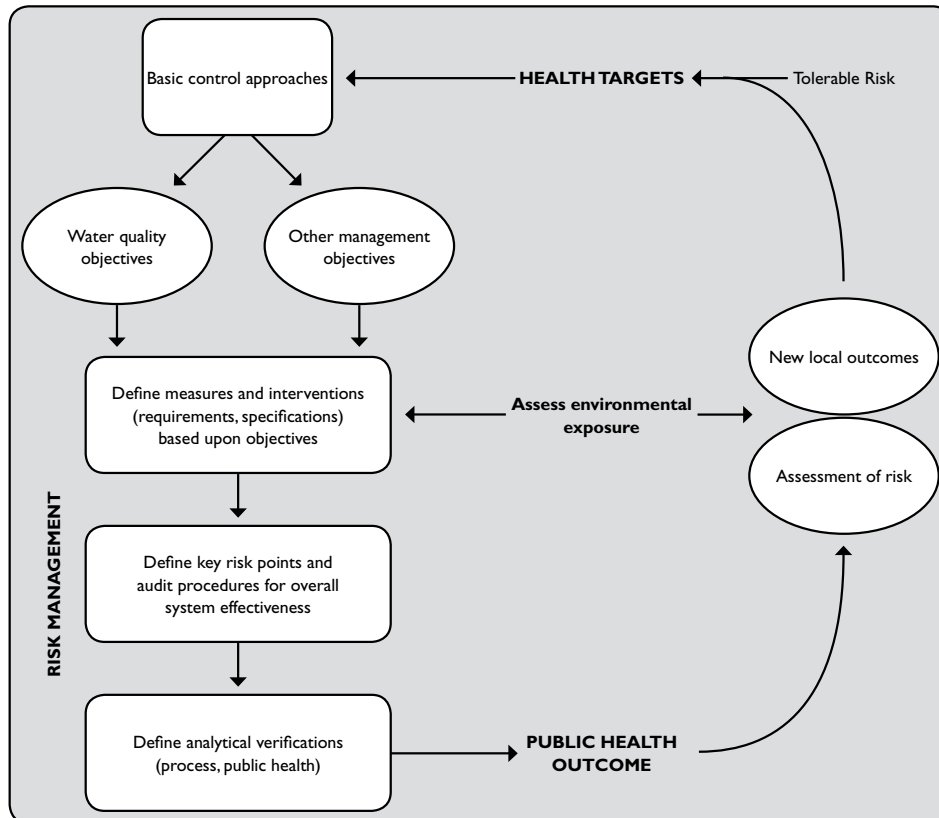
Basic control approaches

HEALTH TARGETS

Tolerable Risk

Water quality objectives

Other management objectives

New local outcomes

Define measures and interventions (requirements, specifications) based upon objectives

Assess environmental exposure

Assessment of risk

RISK MANAGEMENT

Define key risk points and audit procedures for overall system effectiveness

Define analytical verifications (process, public health)

PUBLIC HEALTH OUTCOME